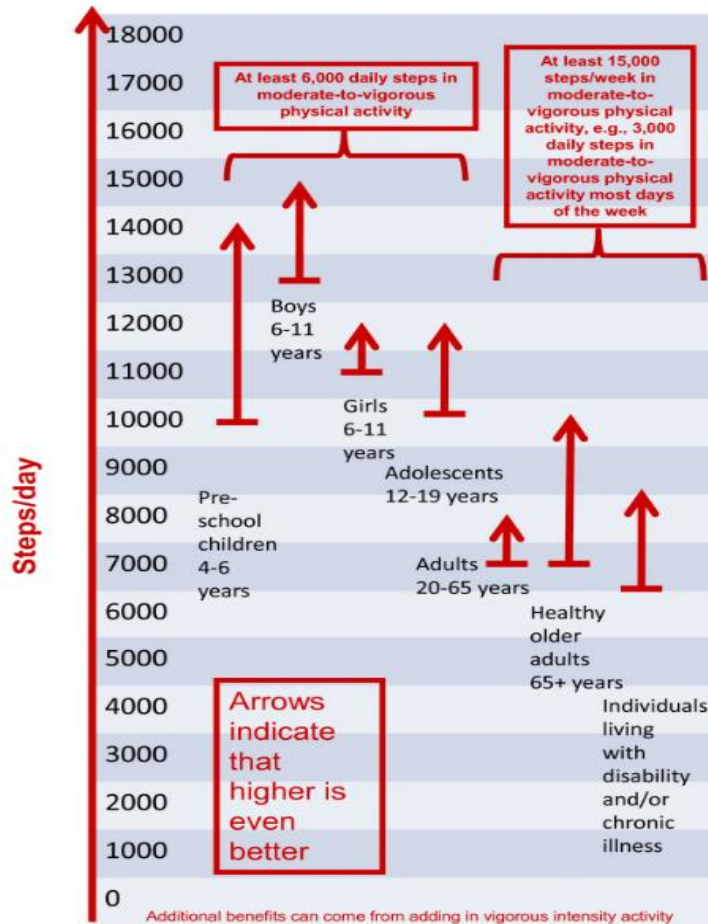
18000
17000
16000
15000
14000
13000
12000
11000
10000
9000
8000
7000
6000
5000
4000
3000
2000
1000
0

Steps/day

At least 6,000 daily steps in moderate-to-vigorous physical activity

At least 15,000 steps/week in moderate-to-vigorous physical activity, e.g., 3,000 daily steps in moderate-to-vigorous physical activity most days of the week

Boys 6-11 years

Girls 6-11 years

Adolescents 12-19 years

Pre-school children 4-6 years

Adults 20-65 years

Healthy older adults 65+ years

Individuals living with disability and/or chronic illness

Arrows indicate that higher is even better

Additional benefits can come from adding in vigorous intensity activity